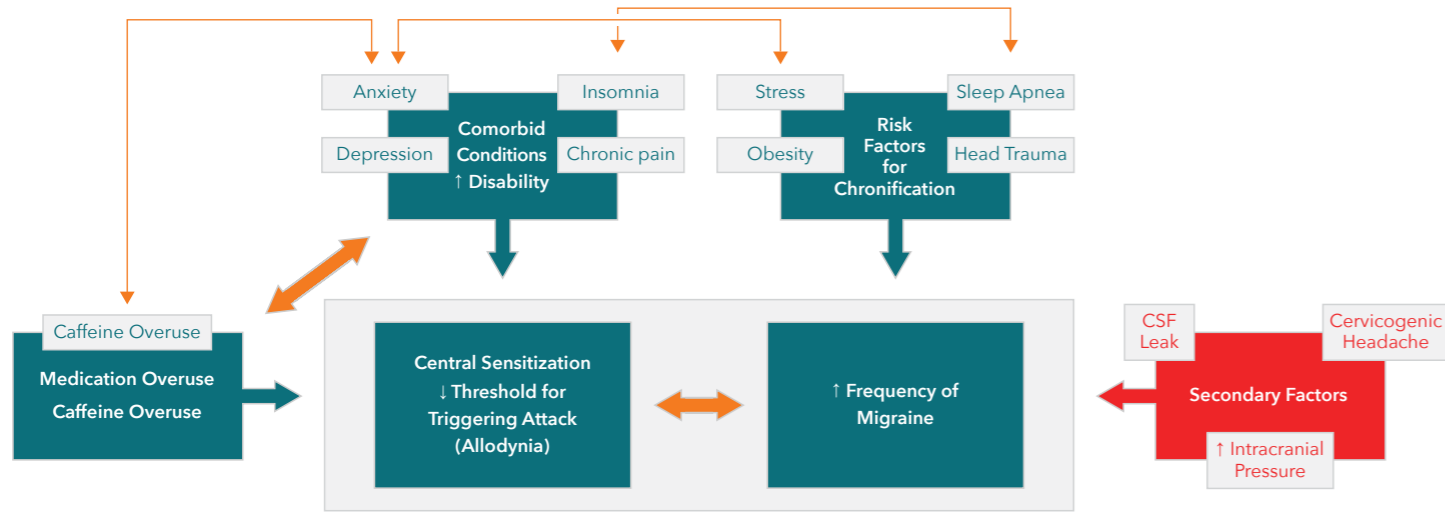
Anxiety

Insomnia

Comorbid Conditions ↑ Disability

Depression

Chronic pain

Stress

Sleep Apnea

Risk Factors for Chronification

Obesity

Head Trauma

Caffeine Overuse

Medication Overuse
Caffeine Overuse

Central Sensitization
↓ Threshold for Triggering Attack (Allodynia)

↑ Frequency of Migraine

CSF Leak

Cervicogenic Headache

Secondary Factors

↑ Intracranial Pressure